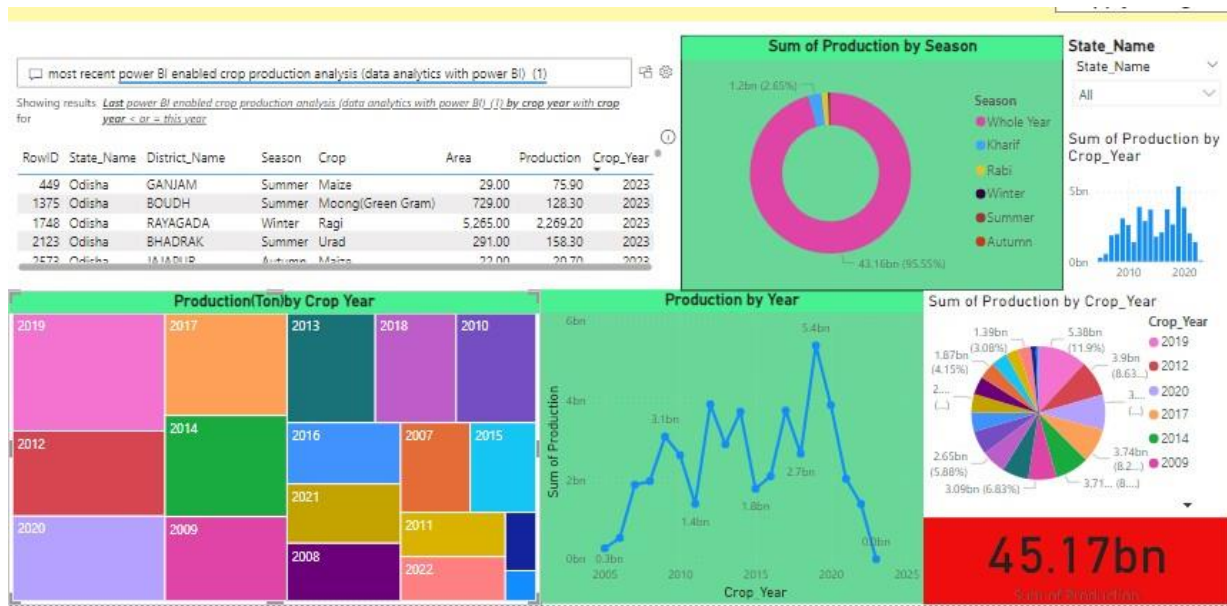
most recent power BI enabled crop production analysis (data analytics with power BI) (1)

Showing results for Last power BI enabled crop production analysis (data analytics with power BI) (1) by crop year with crop year < or = this year

| RowID | State_Name | District_Name | Season | Crop | Area | Production | Crop_Year |
|---|---|---|---|---|---|---|---|
| 449 | Odisha | GANJAM | Summer | Maize | 29.00 | 75.90 | 2023 |
| 1375 | Odisha | BOUDH | Summer | Moong(Green Gram) | 729.00 | 128.30 | 2023 |
| 1748 | Odisha | RAYAGADA | Winter | Ragi | 5,265.00 | 2,269.20 | 2023 |
| 2123 | Odisha | BHADRAK | Summer | Urad | 291.00 | 158.30 | 2023 |
| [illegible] | Odisha | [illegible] | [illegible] | Maize | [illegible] | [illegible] | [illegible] |

Sum of Production by Season
1.2bn (2.65%)
43.16bn (95.55%)
Season
Whole Year
Kharif
Rabi
Winter
Summer
Autumn

State_Name
State_Name
All

Sum of Production by Crop_Year
5bn
0bn
2010
2020

Production(Ton)by Crop Year
2019
2017
2013
2018
2010
2012
2014
2016
2007
2015
2021
2020
2009
2011
2008
2022

Production by Year
6bn
4bn
2bn
0bn
Sum of Production
3.1bn
1.4bn
1.8bn
2.7bn
5.4bn
0.3bn
0.0bn
2005
2010
2015
2020
2025
Crop_Year

Sum of Production by Crop_Year
1.39bn (3.08%)
5.38bn (11.9%)
1.87bn (4.15%)
3.9bn (8.63...)
2... (...)
3... (...)
2.65bn (5.88%)
3.74bn (8.2...)
3.09bn (6.83%)
3.71... (8....)
Crop_Year
2019
2012
2020
2017
2014
2009

45.17bn
Sum of Production